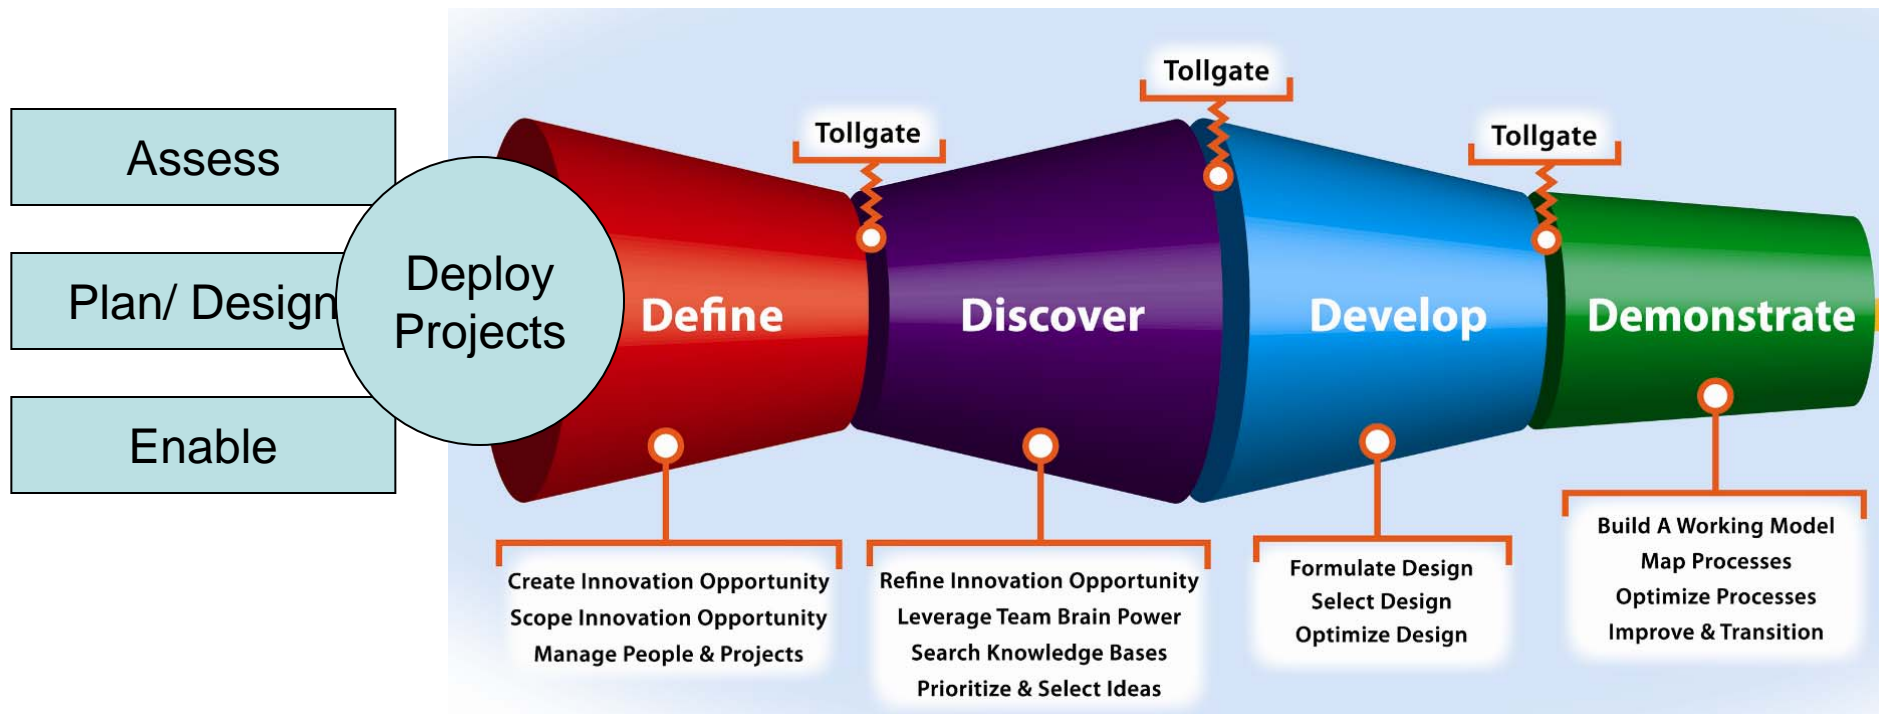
Assess

Plan/ Design

Enable

Deploy Projects

Tollgate

Tollgate

Tollgate

Define

Discover

Develop

Demonstrate

Create Innovation Opportunity
Scope Innovation Opportunity
Manage People & Projects

Refine Innovation Opportunity
Leverage Team Brain Power
Search Knowledge Bases
Prioritize & Select Ideas

Formulate Design
Select Design
Optimize Design

Build A Working Model
Map Processes
Optimize Processes
Improve & Transition